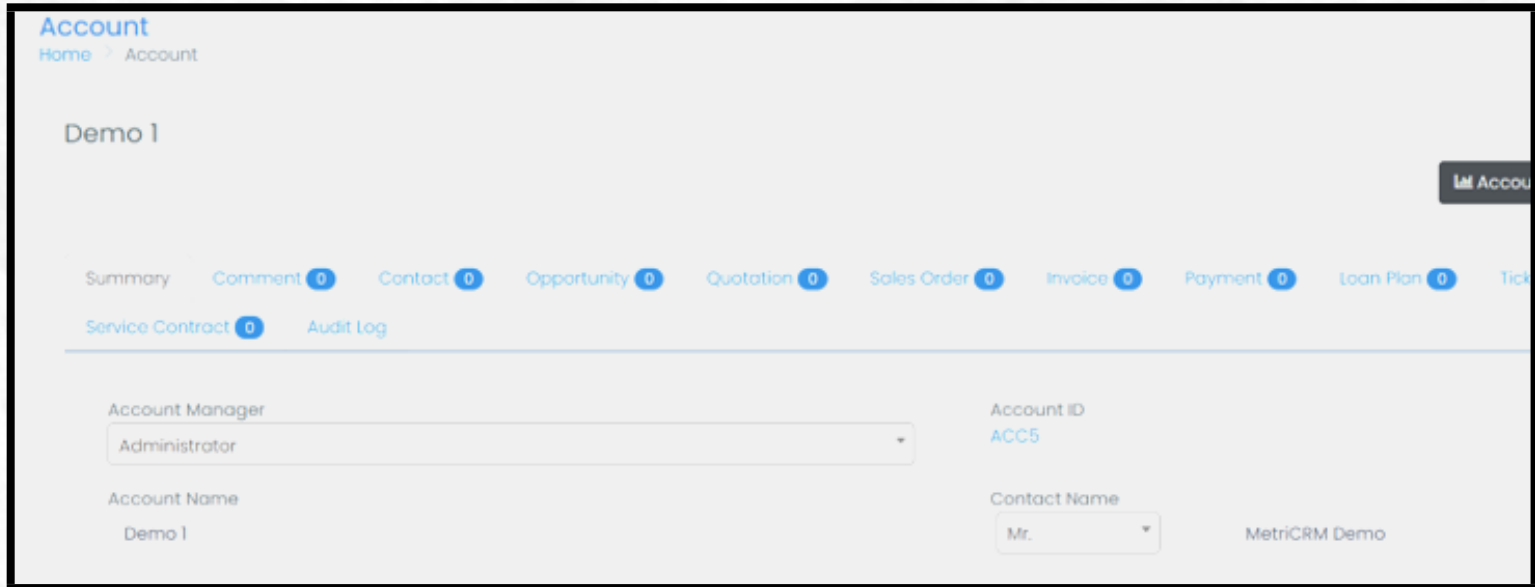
Account
Home > Account

Demo 1

Accou

Summary Comment 0 Contact 0 Opportunity 0 Quotation 0 Sales Order 0 Invoice 0 Payment 0 Loan Plan 0 Tick
Service Contract 0 Audit Log

Account Manager
Administrator

Account ID
ACC5

Account Name
Demo 1

Contact Name
Mr.
MetriCRM Demo